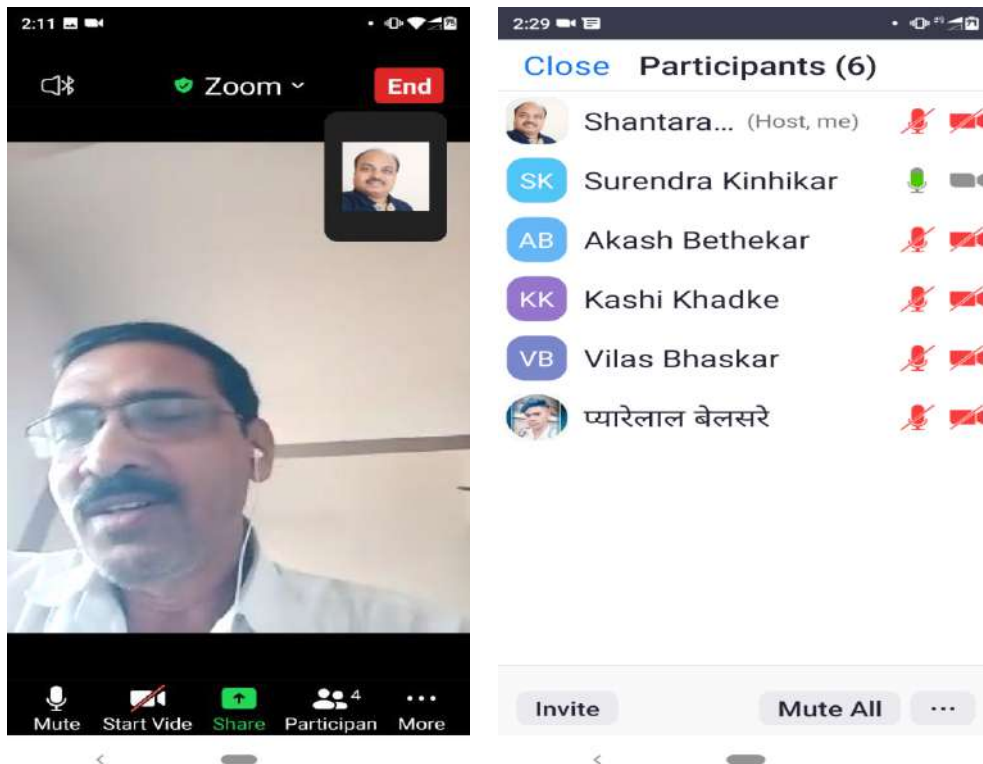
2:11

Zoom

End

Mute

Start Vide

Share

4

Participan

More

2:29

Close

Participants (6)

Shantara... (Host, me)

SK Surendra Kinhikar

AB Akash Bethekar

KK Kashi Khadke

VB Vilas Bhaskar

प्यारेलाल बेलसरे

Invite

Mute All

...